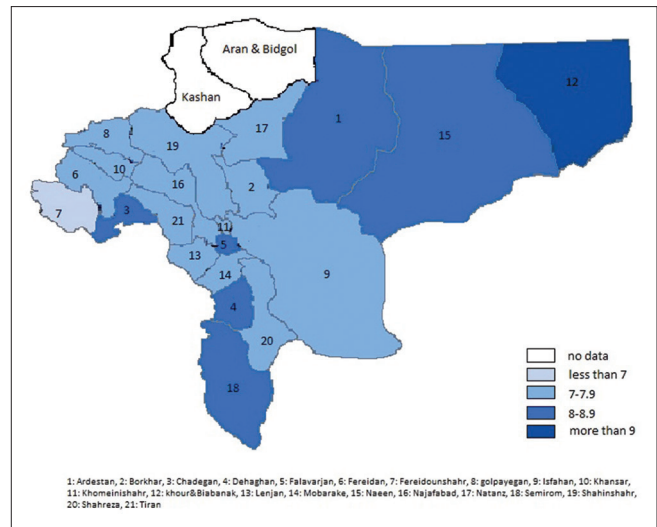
Aran & Bidgol
Kashan
12
1
15
17
8
19
10
6
16
2
7
3
21
11
5
13
9
14
4
20
18

no data
less than 7
7-7.9
8-8.9
more than 9

1: Ardestan, 2: Borkhar, 3: Chadegan, 4: Dehaghan, 5: Falavarjan, 6: Fereidan, 7: Fereidounshahr, 8: golpayegan, 9: Isfahan, 10: Khansar, 11: Khomeinishahr, 12: khour&Biabanak, 13: Lenjan, 14: Mobarake, 15: Naeen, 16: Najafabad, 17: Natanz, 18: Semirom, 19: Shahinshahr, 20: Shahreza, 21: Tiran